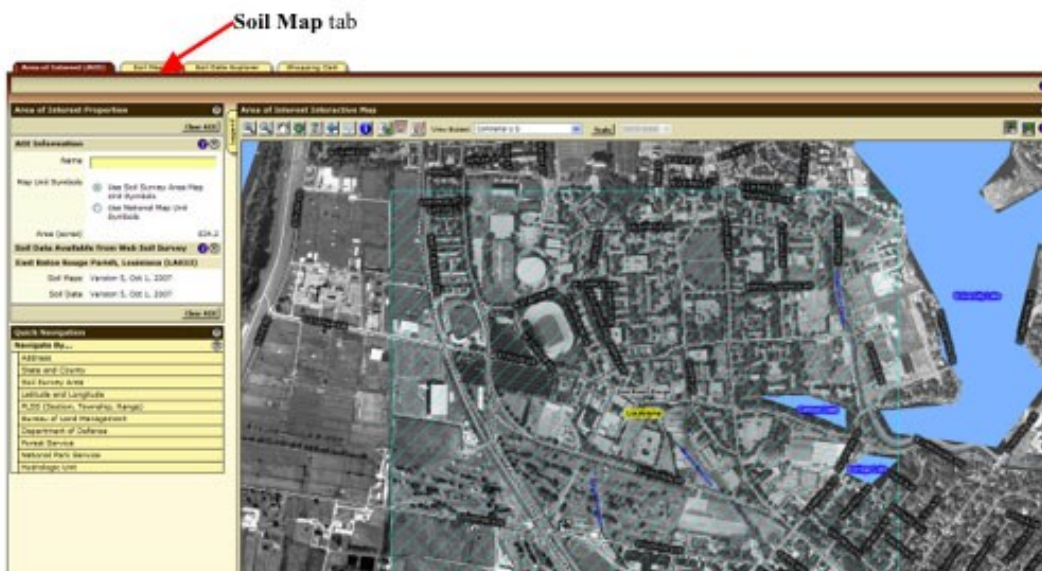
Soil Map tab

Area of Interest (AOI) | Soil Map | Soil Data Explorer | Shopping Cart

Area of Interest Properties

Clear AOI

AOI Information

Name

Map Unit Symbols

Use Soil Survey Area Map Unit Symbols

Use National Map Unit Symbols

Area (acres) 624.2

Soil Data Available from Web Soil Survey

East Baton Rouge Parish, Louisiana (LA033)

Soil Maps Version 5, Oct 1, 2007

Soil Data Version 5, Oct 1, 2007

Clear AOI

Quick Navigation

Navigate By...

Address

State and County

Soil Survey Area

Latitude and Longitude

PLSS (Section, Township, Range)

Bureau of Land Management

Department of Defense

Forest Service

National Park Service

Hydrologic Unit

Area of Interest Interactive Map

View Extent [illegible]

Scale

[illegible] Lake

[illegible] Lake

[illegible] Lake

Louisiana